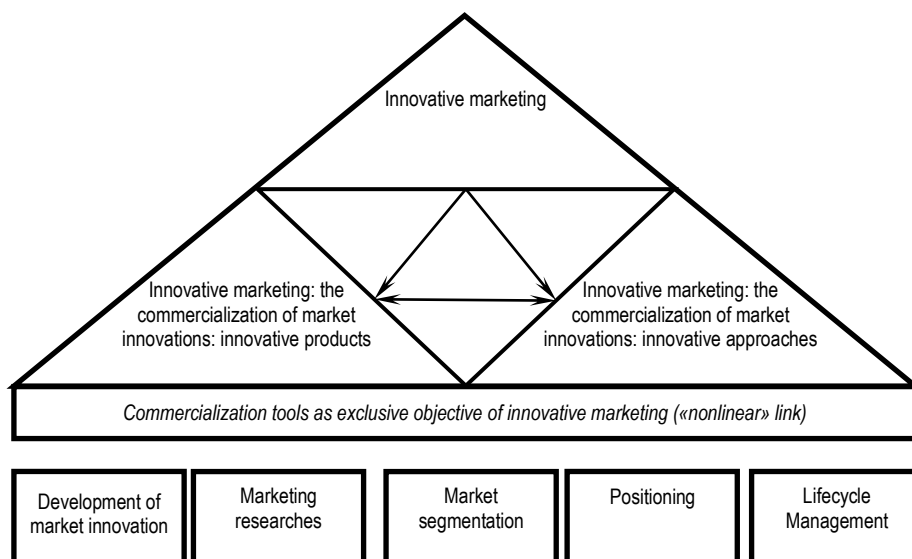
Innovative marketing

Innovative marketing: the commercialization of market innovations: innovative products

Innovative marketing: the commercialization of market innovations: innovative approaches

Commercialization tools as exclusive objective of innovative marketing («nonlinear» link)

Development of market innovation

Marketing researches

Market segmentation

Positioning

Lifecycle Management